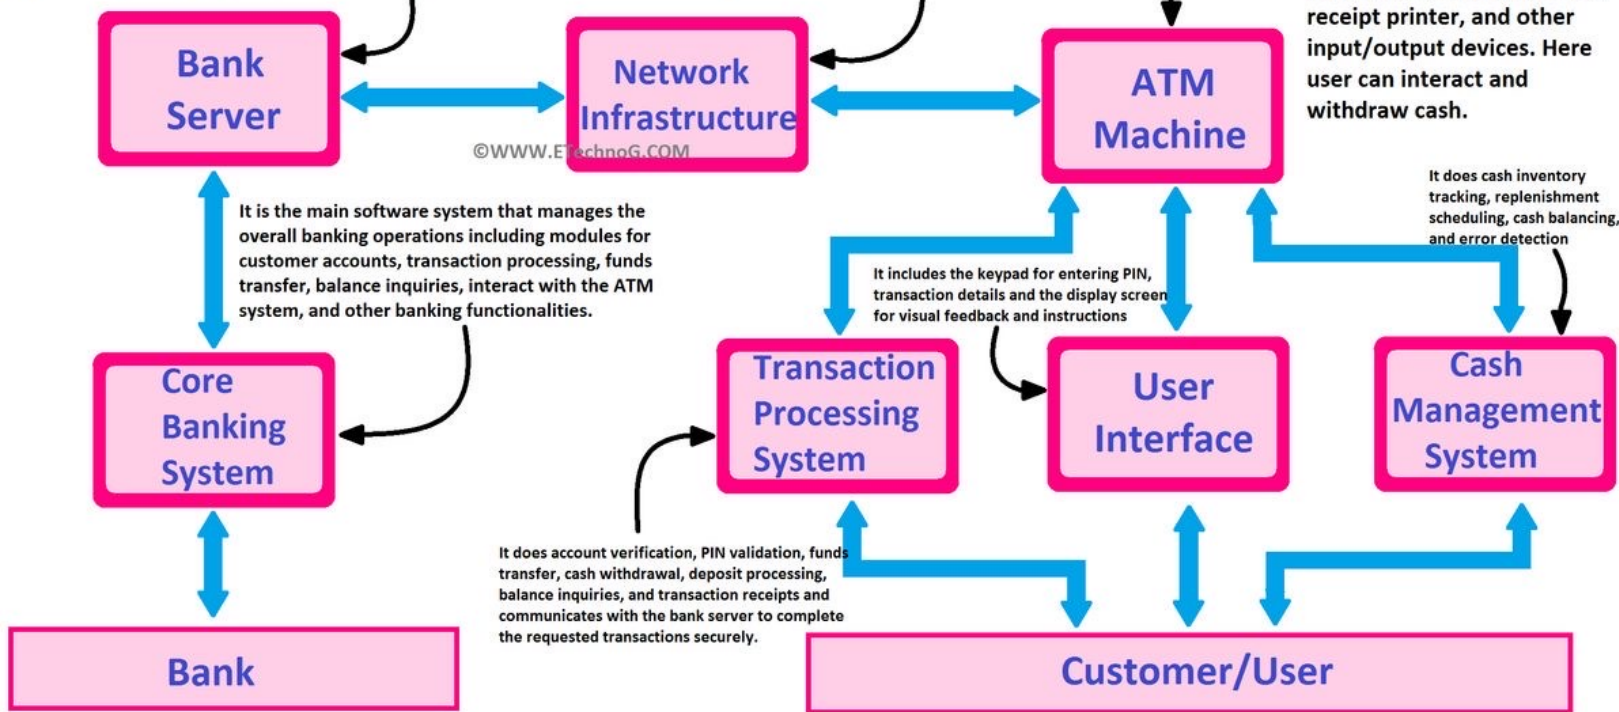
receipt printer, and other input/output devices. Here user can interact and withdraw cash.

Bank Server

Network Infrastructure

ATM Machine

©WWW.ETechnoG.COM

It does cash inventory tracking, replenishment scheduling, cash balancing, and error detection

It is the main software system that manages the overall banking operations including modules for customer accounts, transaction processing, funds transfer, balance inquiries, interact with the ATM system, and other banking functionalities.

It includes the keypad for entering PIN, transaction details and the display screen for visual feedback and instructions

Core Banking System

Transaction Processing System

User Interface

Cash Management System

It does account verification, PIN validation, funds transfer, cash withdrawal, deposit processing, balance inquiries, and transaction receipts and communicates with the bank server to complete the requested transactions securely.

Bank

Customer/User